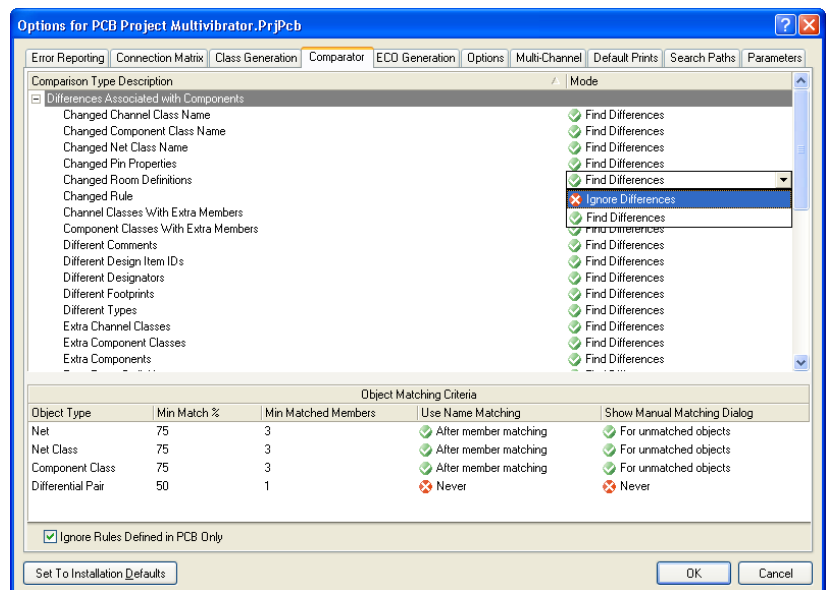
Options for PCB Project Multivibrator.PrjPcb

Error Reporting | Connection Matrix | Class Generation | Comparator | ECO Generation | Options | Multi-Channel | Default Prints | Search Paths | Parameters

| Comparison Type Description | Mode |
|---|---|
| Differences Associated with Components | |
| Changed Channel Class Name | Find Differences |
| Changed Component Class Name | Find Differences |
| Changed Net Class Name | Find Differences |
| Changed Pin Properties | Find Differences |
| Changed Room Definitions | Find Differences |
| Changed Rule | Ignore Differences |
| Channel Classes With Extra Members | Find Differences |
| Component Classes With Extra Members | Find Differences |
| Different Comments | Find Differences |
| Different Design Item IDs | Find Differences |
| Different Designators | Find Differences |
| Different Footprints | Find Differences |
| Different Types | Find Differences |
| Extra Channel Classes | Find Differences |
| Extra Component Classes | Find Differences |
| Extra Components | Find Differences |

Object Matching Criteria

| Object Type | Min Match % | Min Matched Members | Use Name Matching | Show Manual Matching Dialog |
|---|---|---|---|---|
| Net | 75 | 3 | After member matching | For unmatched objects |
| Net Class | 75 | 3 | After member matching | For unmatched objects |
| Component Class | 75 | 3 | After member matching | For unmatched objects |
| Differential Pair | 50 | 1 | Never | Never |

Ignore Rules Defined in PCB Only

Set To Installation Defaults

OK

Cancel